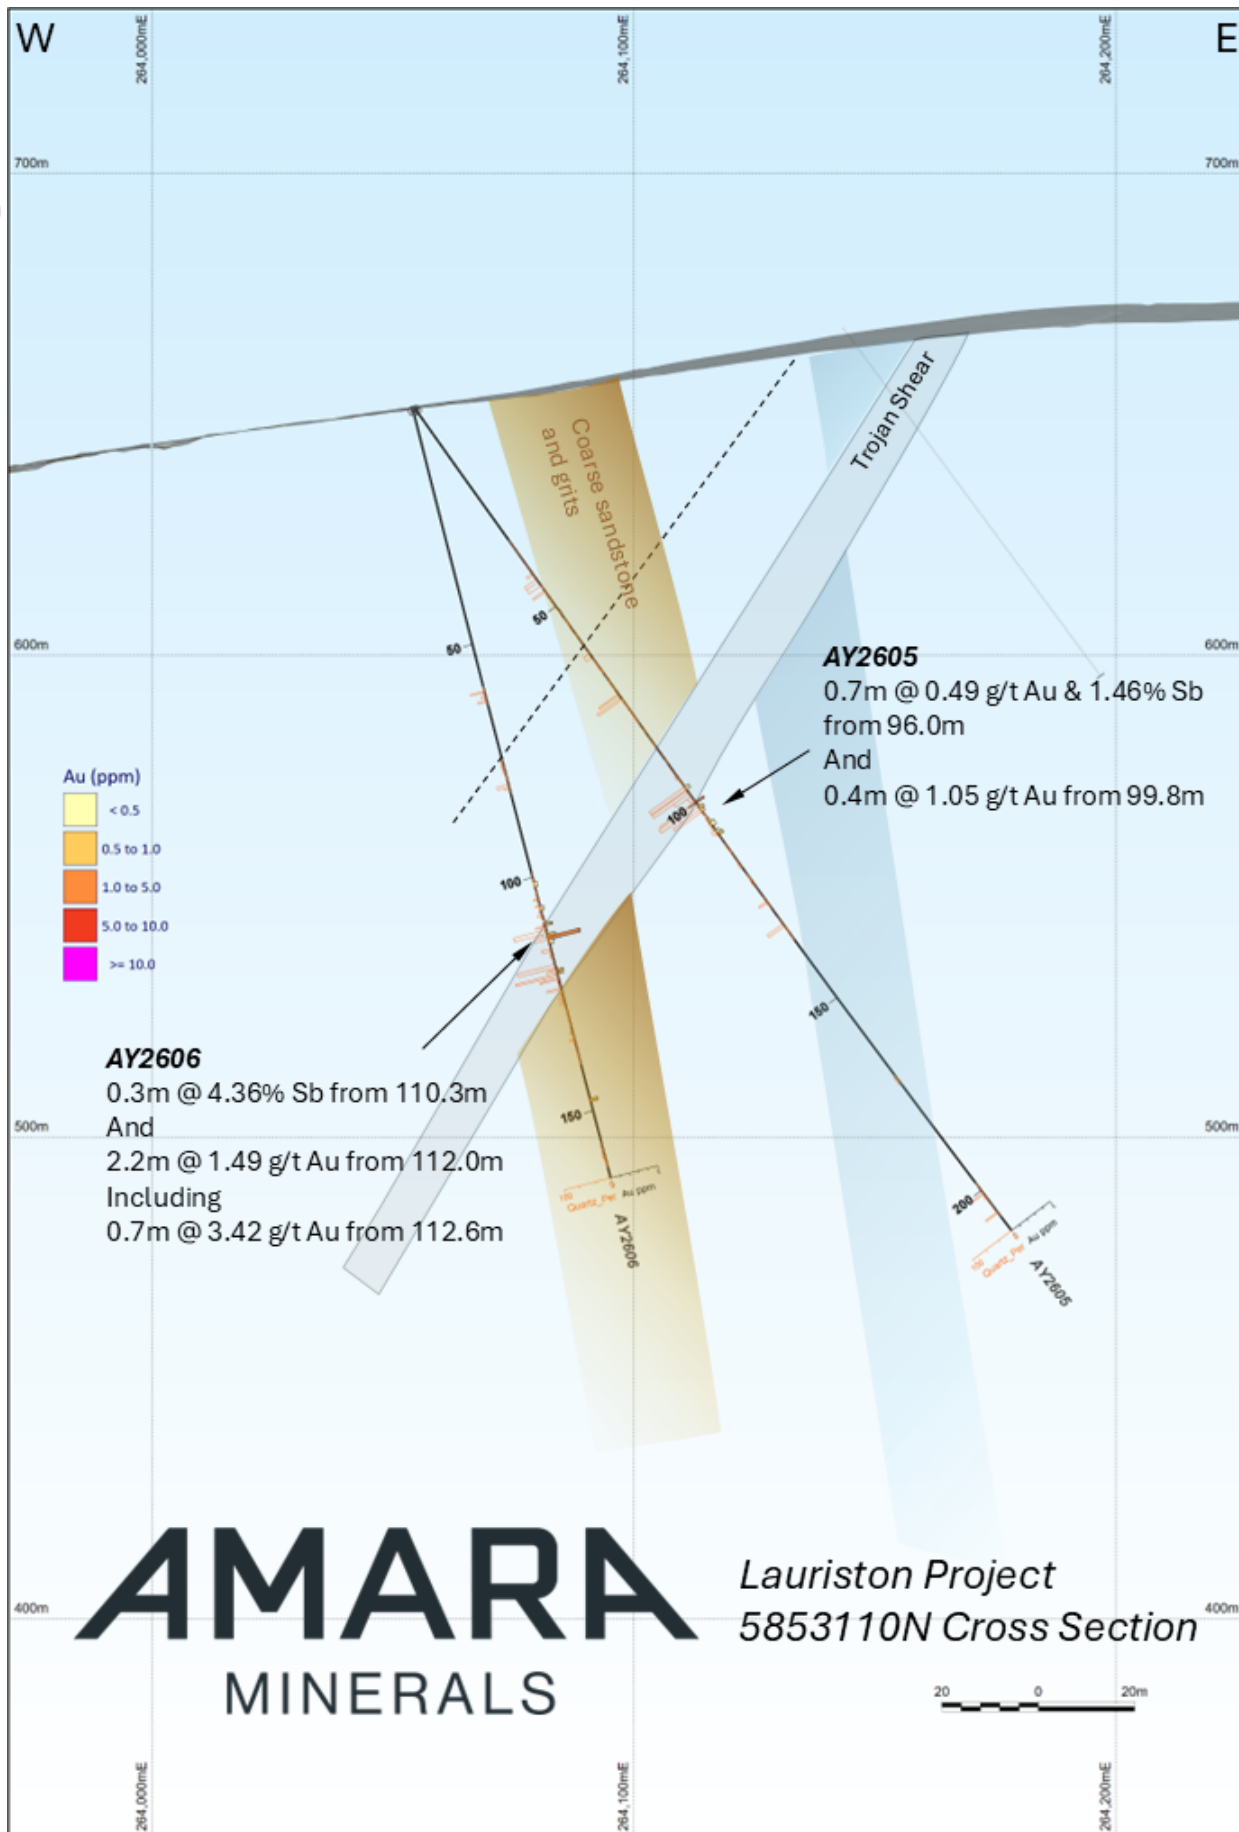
W
264,000mE
264,100mE
264,200mE
E

700m
700m

Coarse sandstone and grits

Trojan Shear

50
50

600m
600m

AY2605
0.7m @ 0.49 g/t Au & 1.46% Sb from 96.0m
And
0.4m @ 1.05 g/t Au from 99.8m

Au (ppm)
< 0.5
0.5 to 1.0
1.0 to 5.0
5.0 to 10.0
>= 10.0

100
100

150

AY2606
0.3m @ 4.36% Sb from 110.3m
And
2.2m @ 1.49 g/t Au from 112.0m
Including
0.7m @ 3.42 g/t Au from 112.6m

500m
150
500m

100 Quartz_Per Au ppm
AY2606

200
100 Quartz_Per Au ppm
AY2605

AMARA
MINERALS

Lauriston Project
5853110N Cross Section

400m
400m

20 0 20m

264,000mE
264,100mE
264,200mE